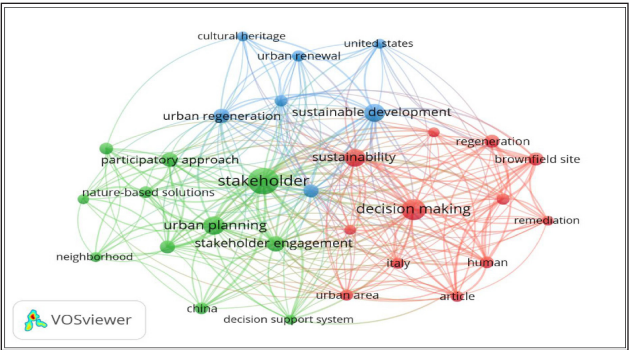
cultural heritage
united states
urban renewal
urban regeneration
sustainable development
participatory approach
sustainability
regeneration
brownfield site
nature-based solutions
stakeholder
decision making
remediation
urban planning
stakeholder engagement
neighborhood
italy
human
urban area
article
china
decision support system
VOSviewer